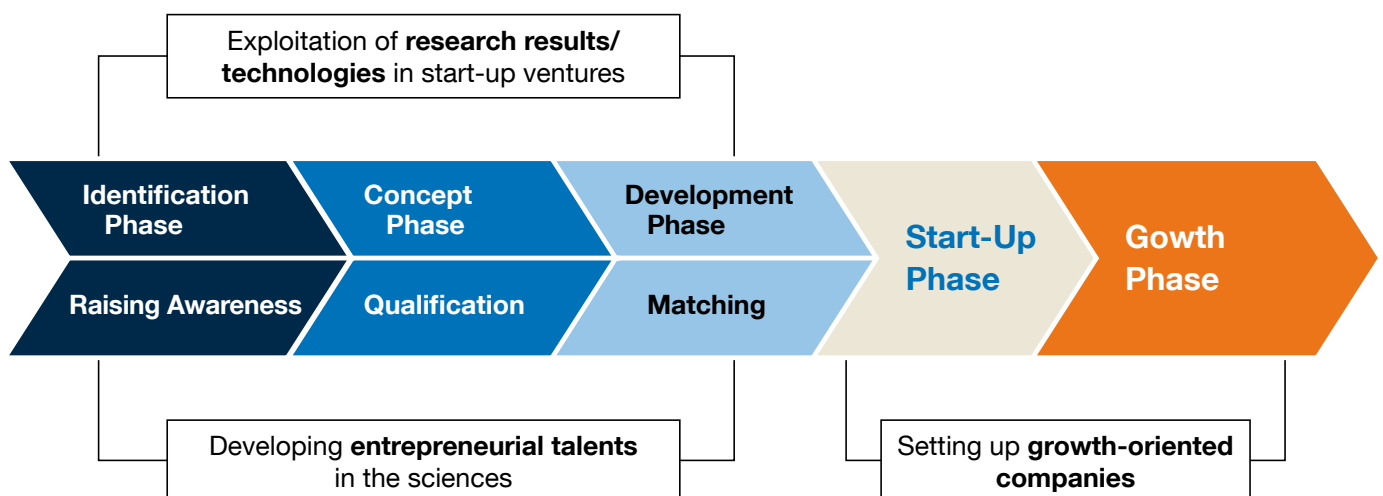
Exploitation of **research results/ technologies** in start-up ventures

Identification Phase

Raising Awareness

Concept Phase

Qualification

Development Phase

Matching

Start-Up Phase

Gowth Phase

Developing **entrepreneurial talents** in the sciences

Setting up **growth-oriented companies**